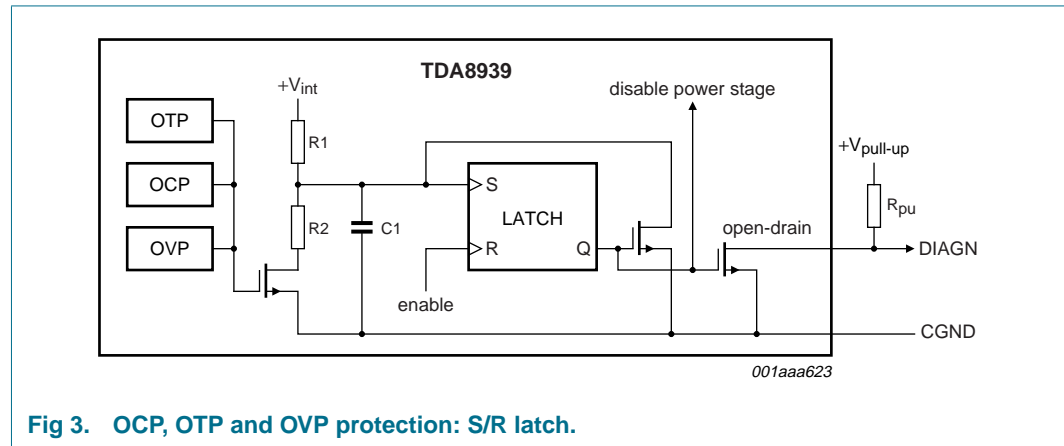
TDA8939

$+V_{int}$

OTP

OCP

OVP

R1

R2

C1

S

LATCH

R

Q

enable

disable power stage

$+V_{pull\text{-}up}$

$R_{pu}$

open-drain

DIAGN

CGND

001aaa623

Fig 3. OCP, OTP and OVP protection: S/R latch.